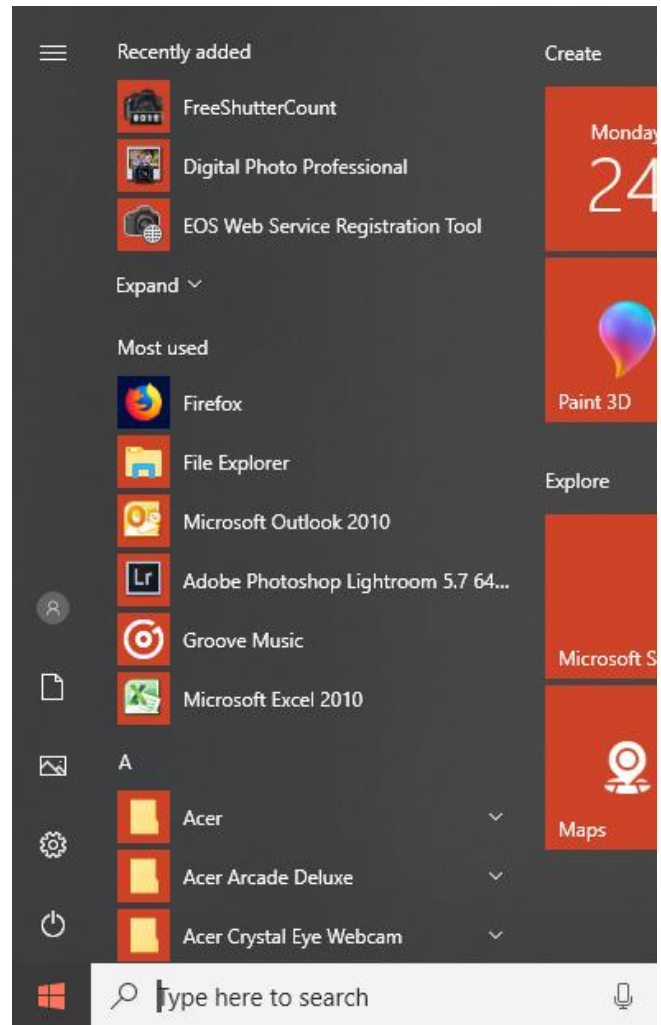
Recently added

FreeShutterCount

Digital Photo Professional

EOS Web Service Registration Tool

Expand

Most used

Firefox

File Explorer

Microsoft Outlook 2010

Adobe Photoshop Lightroom 5.7 64...

Groove Music

Microsoft Excel 2010

A

Acer

Acer Arcade Deluxe

Acer Crystal Eye Webcam

Create

Monday

24

Paint 3D

Explore

Microsoft S

Maps

Type here to search